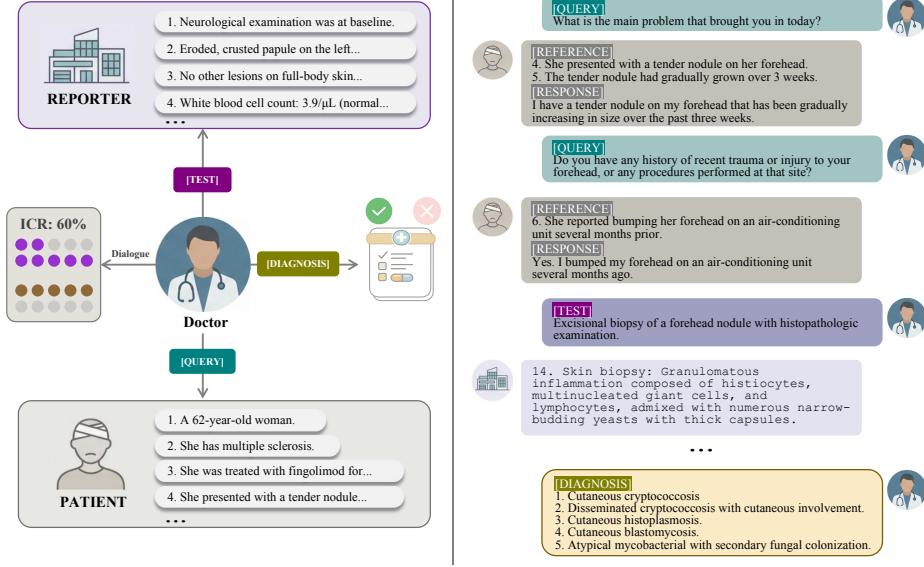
REPORTER

1. Neurological examination was at baseline.

2. Eroded, crusted papule on the left...

3. No other lesions on full-body skin...

4. White blood cell count: 3.9/μL (normal...

• • •

[TEST]

ICR: 60%

Dialogue

[DIAGNOSIS]

Doctor

[QUERY]

PATIENT

1. A 62-year-old woman.

2. She has multiple sclerosis.

3. She was treated with fingolimod for...

4. She presented with a tender nodule...

• • •

[QUERY]
What is the main problem that brought you in today?

[REFERENCE]
4. She presented with a tender nodule on her forehead.
5. The tender nodule had gradually grown over 3 weeks.
[RESPONSE]
I have a tender nodule on my forehead that has been gradually increasing in size over the past three weeks.

[QUERY]
Do you have any history of recent trauma or injury to your forehead, or any procedures performed at that site?

[REFERENCE]
6. She reported bumping her forehead on an air-conditioning unit several months prior.
[RESPONSE]
Yes. I bumped my forehead on an air-conditioning unit several months ago.

[TEST]
Excisional biopsy of a forehead nodule with histopathologic examination.

14. Skin biopsy: Granulomatous inflammation composed of histiocytes, multinucleated giant cells, and lymphocytes, admixed with numerous narrow-budding yeasts with thick capsules.

• • •

[DIAGNOSIS]
1. Cutaneous cryptococcosis
2. Disseminated cryptococcosis with cutaneous involvement.
3. Cutaneous histoplasmosis.
4. Cutaneous blastomycosis.
5. Atypical mycobacterial with secondary fungal colonization.